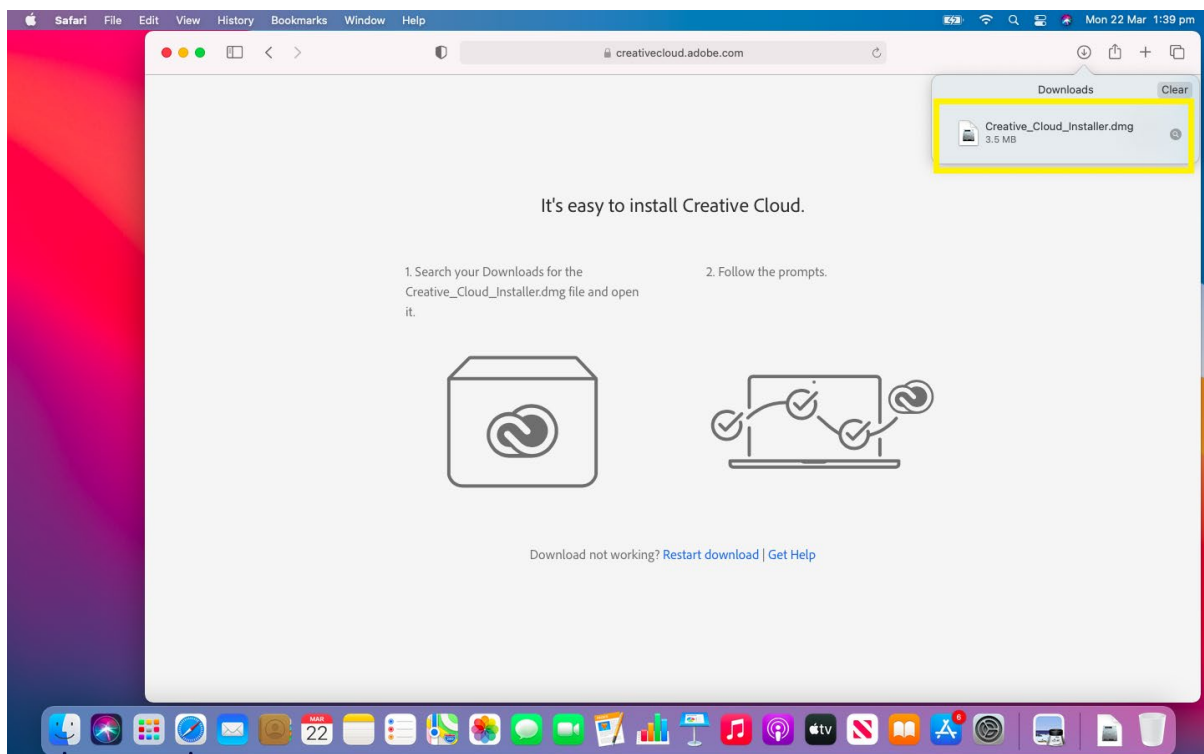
Safari File Edit View History Bookmarks Window Help

Mon 22 Mar 1:39 pm

creativecloud.adobe.com

Downloads Clear

Creative_Cloud_Installer.dmg
3.5 MB

It's easy to install Creative Cloud.

1. Search your Downloads for the Creative_Cloud_Installer.dmg file and open it.

2. Follow the prompts.

Download not working? Restart download | Get Help

MAR
22

tv

6